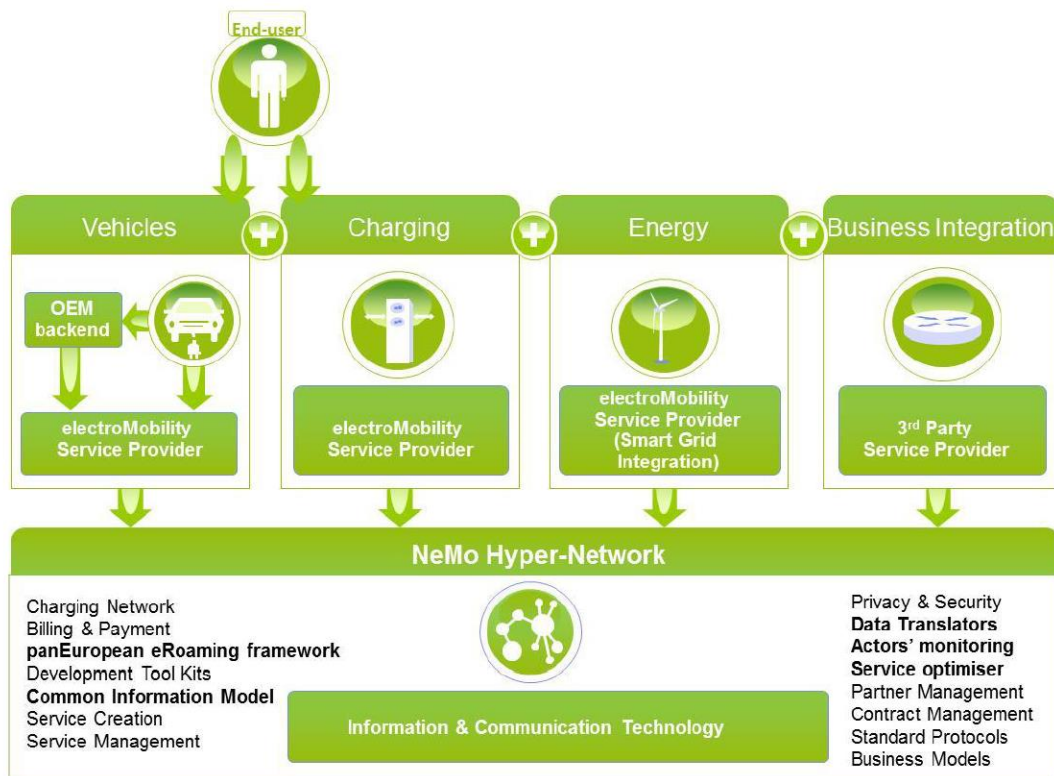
End-user

Vehicles

OEM backend

electroMobility Service Provider

Charging

electroMobility Service Provider

Energy

electroMobility Service Provider (Smart Grid Integration)

Business Integration

3rd Party Service Provider

NeMo Hyper-Network

Charging Network
Billing & Payment
panEuropean eRoaming framework
Development Tool Kits
Common Information Model
Service Creation
Service Management

Information & Communication Technology

Privacy & Security
Data Translators
Actors' monitoring
Service optimiser
Partner Management
Contract Management
Standard Protocols
Business Models